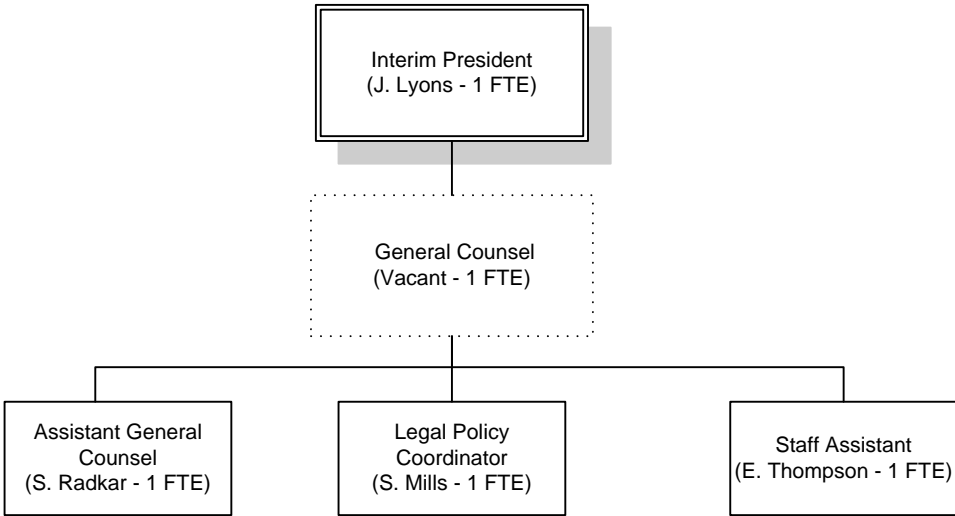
Interim President
(J. Lyons - 1 FTE)

General Counsel
(Vacant - 1 FTE)

Assistant General Counsel
(S. Radkar - 1 FTE)

Legal Policy Coordinator
(S. Mills - 1 FTE)

Staff Assistant
(E. Thompson - 1 FTE)